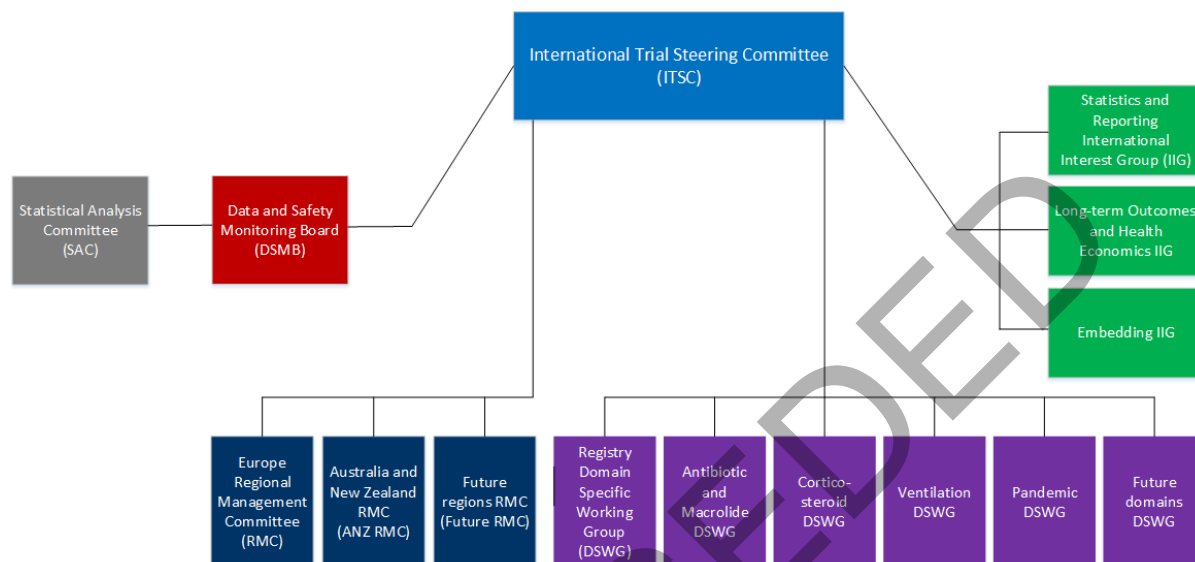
International Trial Steering Committee (ITSC)

Statistical Analysis Committee (SAC)

Data and Safety Monitoring Board (DSMB)

Statistics and Reporting International Interest Group (IIG)

Long-term Outcomes and Health Economics IIG

Embedding IIG

Europe Regional Management Committee (RMC)

Australia and New Zealand RMC (ANZ RMC)

Future regions RMC (Future RMC)

Registry Domain Specific Working Group (DSWG)

Antibiotic and Macrolide DSWG

Cortico-steroid DSWG

Ventilation DSWG

Pandemic DSWG

Future domains DSWG

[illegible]DED